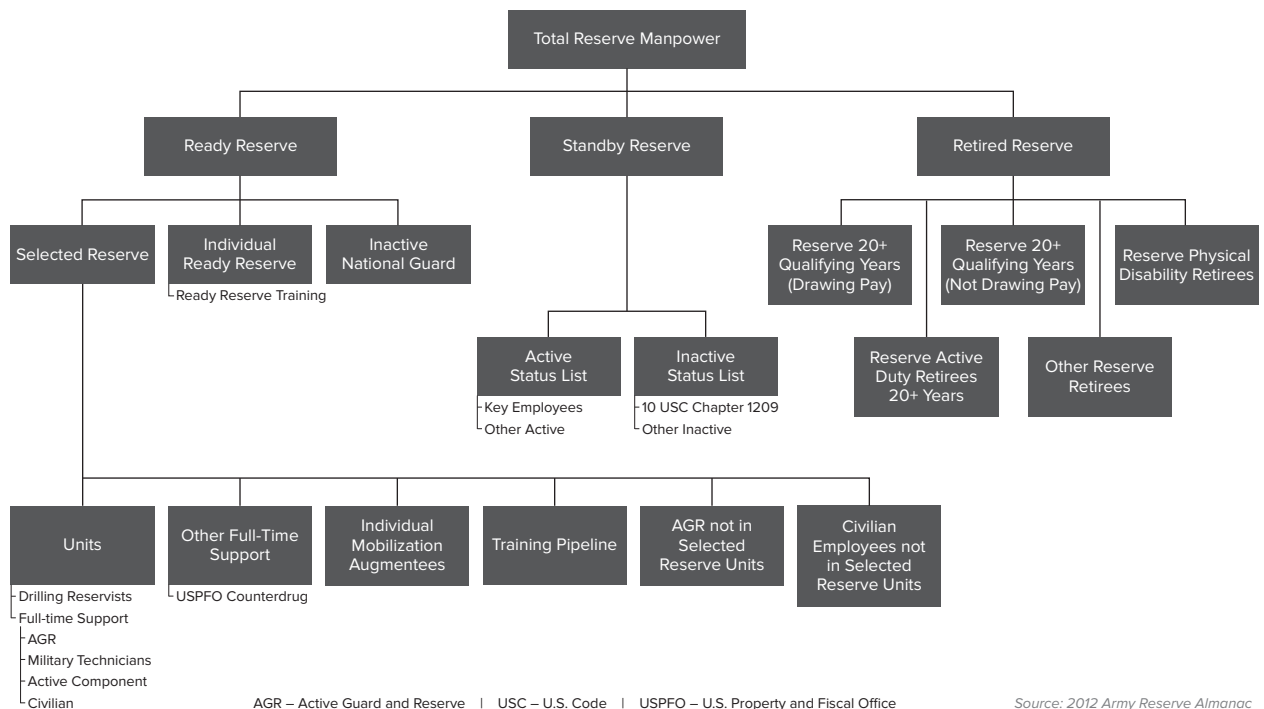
Total Reserve Manpower

Ready Reserve

Standby Reserve

Retired Reserve

Selected Reserve

Individual Ready Reserve

Ready Reserve Training

Inactive National Guard

Active Status List

Key Employees

Other Active

Inactive Status List

10 USC Chapter 1209

Other Inactive

Reserve 20+ Qualifying Years (Drawing Pay)

Reserve 20+ Qualifying Years (Not Drawing Pay)

Reserve Physical Disability Retirees

Reserve Active Duty Retirees 20+ Years

Other Reserve Retirees

Units

Drilling Reservists

Full-time Support

AGR

Military Technicians

Active Component

Civilian

Other Full-Time Support

USPFO Counterdrug

Individual Mobilization Augmentees

Training Pipeline

AGR not in Selected Reserve Units

Civilian Employees not in Selected Reserve Units

AGR – Active Guard and Reserve | USC – U.S. Code | USPFO – U.S. Property and Fiscal Office

Source: 2012 Army Reserve Almanac